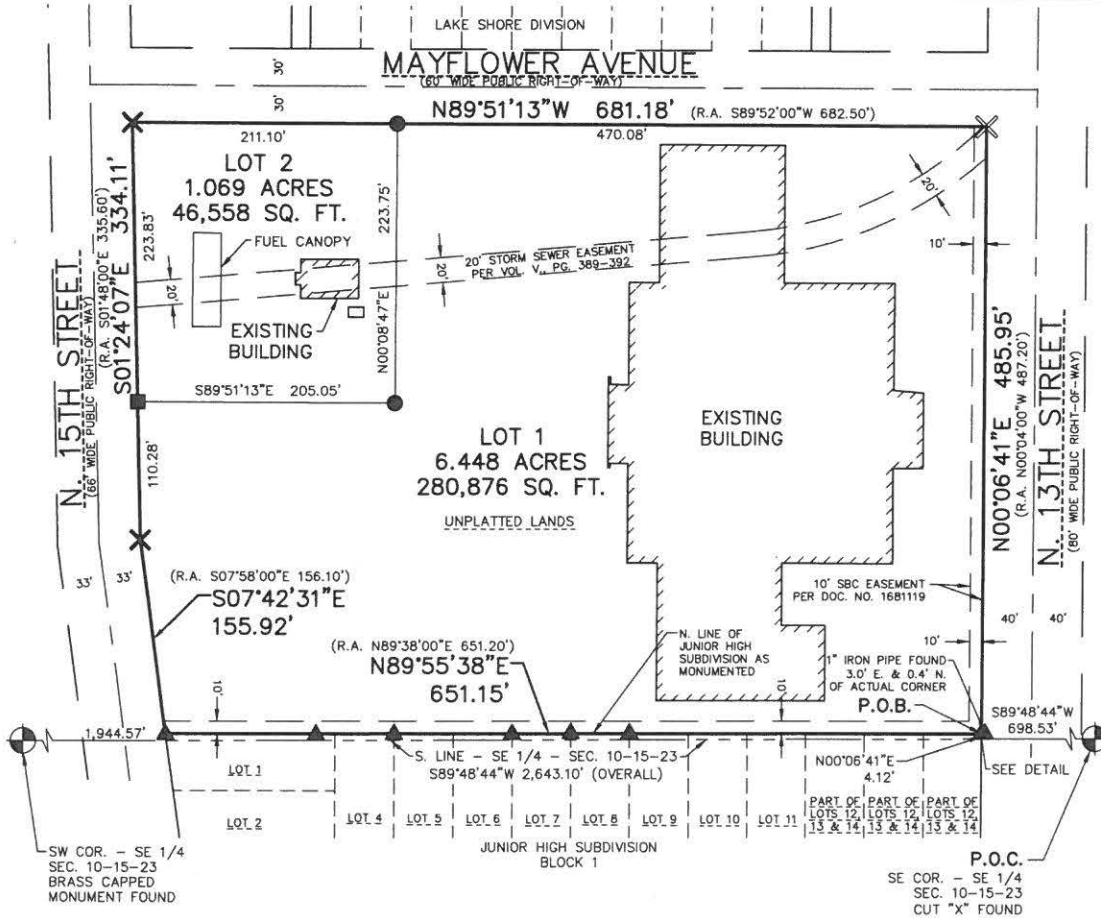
LAKE SHORE DIVISION

MAYFLOWER AVENUE
(60' WIDE PUBLIC RIGHT-OF-WAY)

30'
30'

N89°51'13"W 681.18' (R.A. S89°52'00"W 682.50')
211.10'
470.08'

LOT 2
1.069 ACRES
46,558 SQ. FT.

223.83'
(R.A. S01°48'00"E 335.60')
S01°24'07"E 334.11'
223.75'
FUEL CANOPY
20'
EXISTING BUILDING
N00°08'47"E
20'
20' STORM SEWER EASEMENT PER VOL. V., PG. 389-392
20'
10'
S89°51'13"E 205.05'

N. 15TH STREET
(66' WIDE PUBLIC RIGHT-OF-WAY)

110.28'

LOT 1
6.448 ACRES
280,876 SQ. FT.
UNPLATTED LANDS

EXISTING BUILDING

N00°06'41"E 485.95'
(R.A. N00°04'00"W 487.20')

N. 13TH STREET
(80' WIDE PUBLIC RIGHT-OF-WAY)

33'
33'
(R.A. S07°58'00"E 156.10')
S07°42'31"E
155.92'

10' SBC EASEMENT PER DOC. NO. 1681119
40'
40'

(R.A. N89°38'00"E 651.20')
N89°55'38"E
651.15'

N. LINE OF JUNIOR HIGH SUBDIVISION AS MONUMENTED
10'
10'
10'
1" IRON PIPE FOUND 3.0' E. & 0.4' N. OF ACTUAL CORNER
P.O.B.
S89°48'44"W 698.53'

1,944.57'
S. LINE - SE 1/4 - SEC. 10-15-23
S89°48'44"W 2,643.10' (OVERALL)
N00°06'41"E 4.12'
SEE DETAIL

LOT 1
LOT 2
LOT 4
LOT 5
LOT 6
LOT 7
LOT 8
LOT 9
LOT 10
LOT 11
PART OF LOTS 12, 13 & 14
PART OF LOTS 12, 13 & 14
PART OF LOTS 12, 13 & 14

JUNIOR HIGH SUBDIVISION
BLOCK 1

SW COR. - SE 1/4
SEC. 10-15-23
BRASS CAPPED MONUMENT FOUND

P.O.C.
SE COR. - SE 1/4
SEC. 10-15-23
CUT "X" FOUND